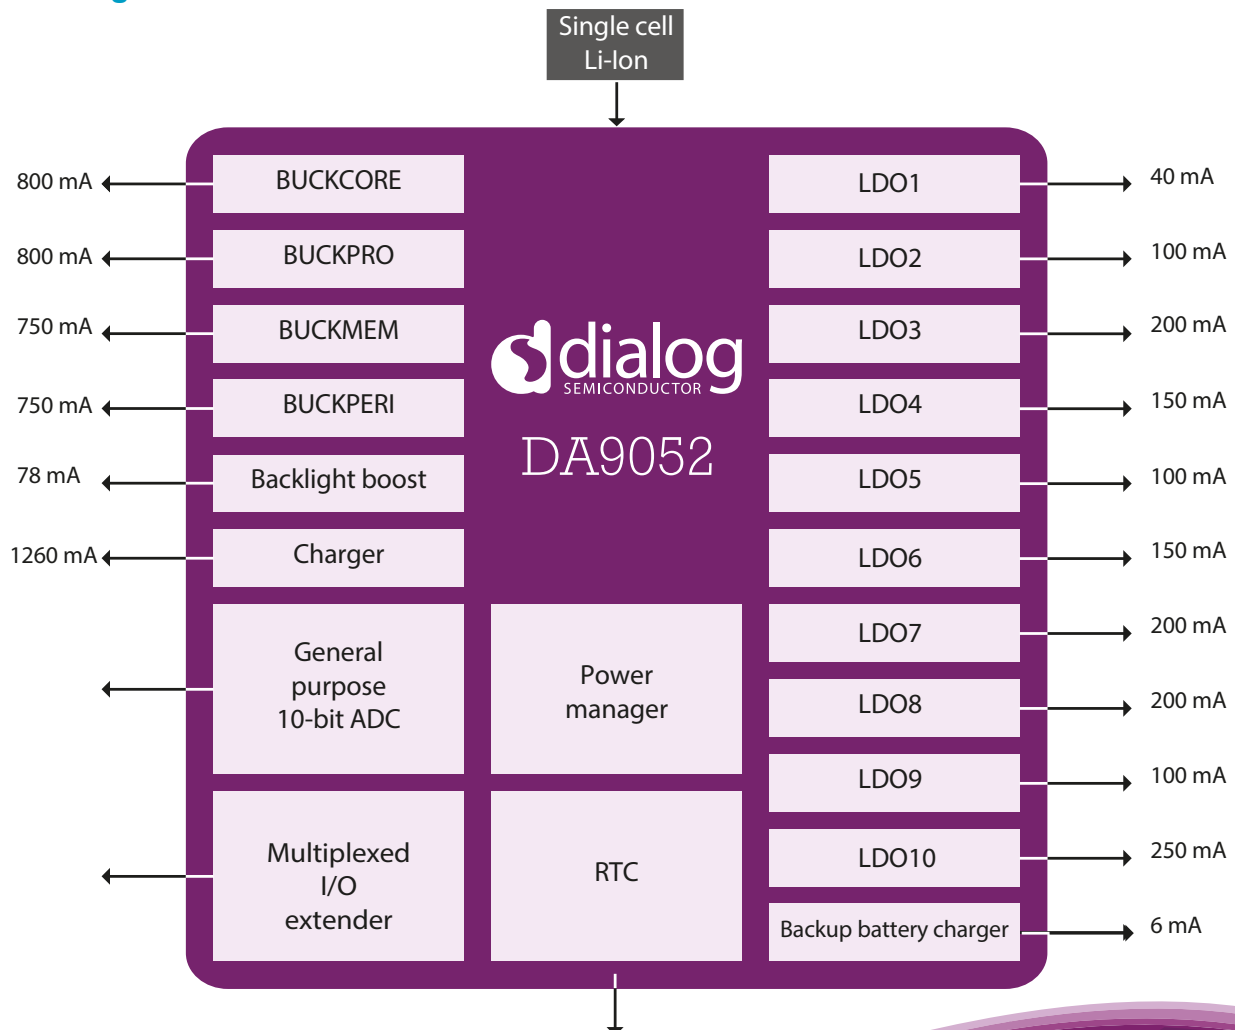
Single cell
Li-Ion

800 mA
BUCKCORE

800 mA
BUCKPRO

750 mA
BUCKMEM

750 mA
BUCKPERI

78 mA
Backlight boost

1260 mA
Charger

General purpose 10-bit ADC

Multiplexed I/O extender

dialog
SEMICONDUCTOR

DA9052

Power manager

RTC

LDO1
40 mA

LDO2
100 mA

LDO3
200 mA

LDO4
150 mA

LDO5
100 mA

LDO6
150 mA

LDO7
200 mA

LDO8
200 mA

LDO9
100 mA

LDO10
250 mA

Backup battery charger
6 mA